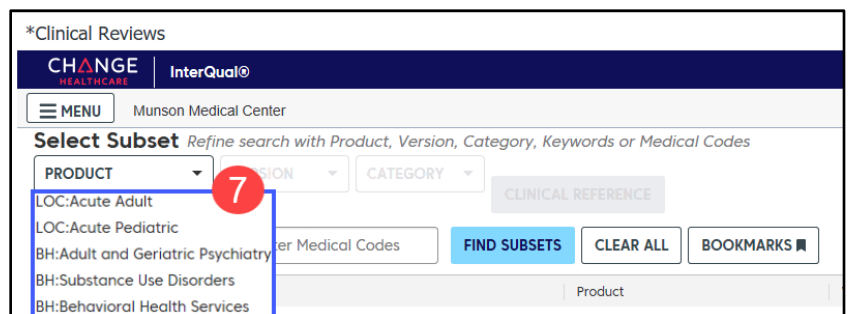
*Clinical Reviews

CHANGE HEALTHCARE InterQual®

MENU Munson Medical Center

Select Subset Refine search with Product, Version, Category, Keywords or Medical Codes

PRODUCT

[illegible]SION

CATEGORY

CLINICAL REFERENCE

7

LOC:Acute Adult
LOC:Acute Pediatric
BH:Adult and Geriatric Psychiatry
BH:Substance Use Disorders
BH:Behavioral Health Services

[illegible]r Medical Codes

FIND SUBSETS

CLEAR ALL

BOOKMARKS

Product